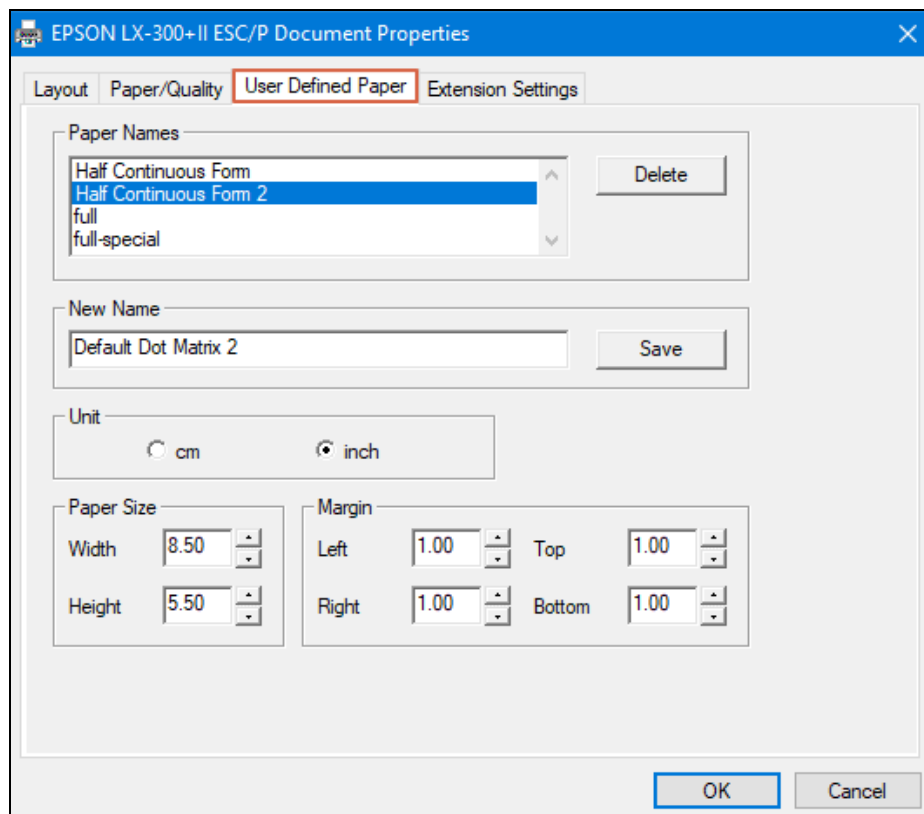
EPSON LX-300+II ESC/P Document Properties

Layout
Paper/Quality
User Defined Paper
Extension Settings

Paper Names
Half Continuous Form
Half Continuous Form 2
full
full-special

Delete

New Name
Default Dot Matrix 2

Save

Unit
cm
inch

Paper Size
Width 8.50
Height 5.50

Margin
Left 1.00
Top 1.00
Right 1.00
Bottom 1.00

OK
Cancel